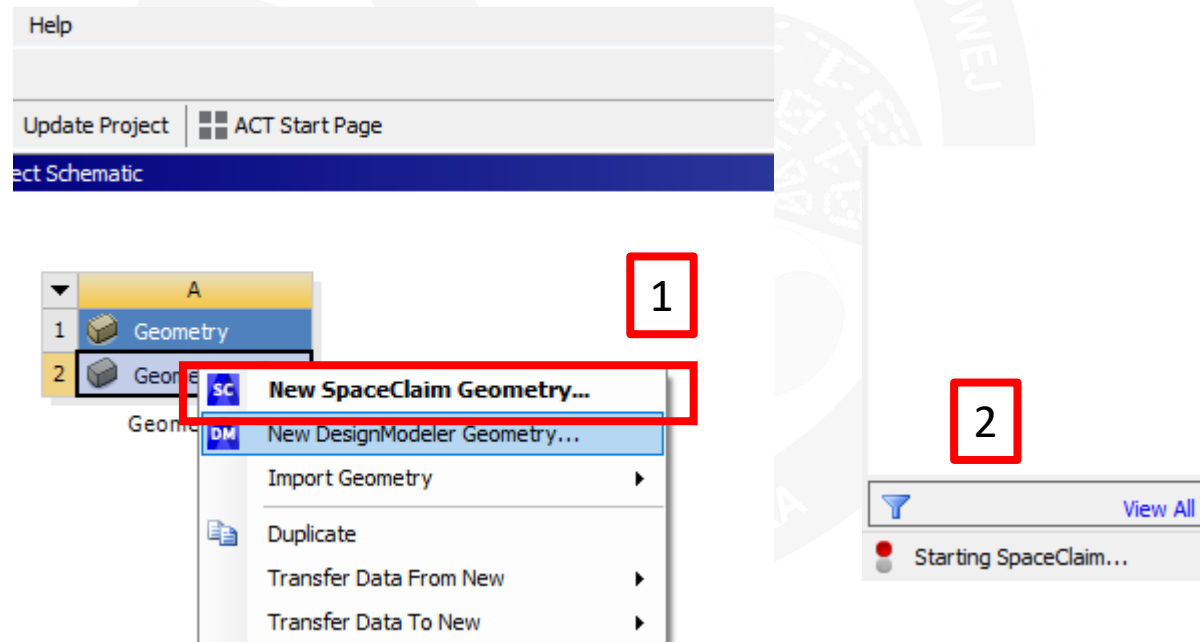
Help

Update Project | ACT Start Page

ect Schematic

| | A |
|---|---|
| 1 | Geometry |
| 2 | Geome |

Geome

1

SC New SpaceClaim Geometry...

DM New DesignModeler Geometry...

Import Geometry

Duplicate

Transfer Data From New

Transfer Data To New

2

View All

Starting SpaceClaim...